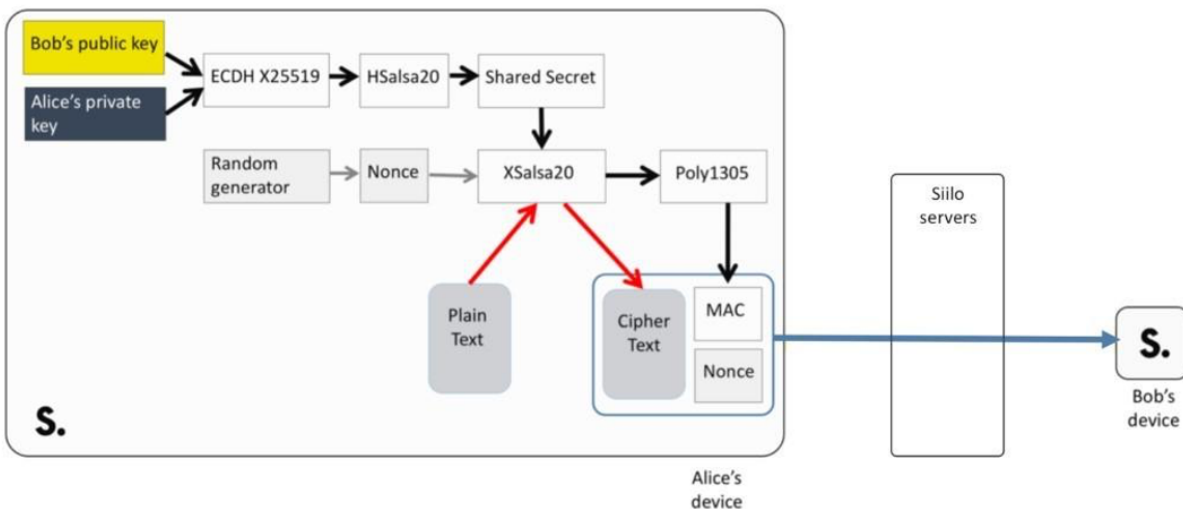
Bob's public key

Alice's private key

ECDH X25519

HSalsa20

Shared Secret

Random generator

Nonce

XSalsa20

Poly1305

Plain Text

Cipher Text

MAC

Nonce

S.

Siilo servers

S.

Bob's device

Alice's device